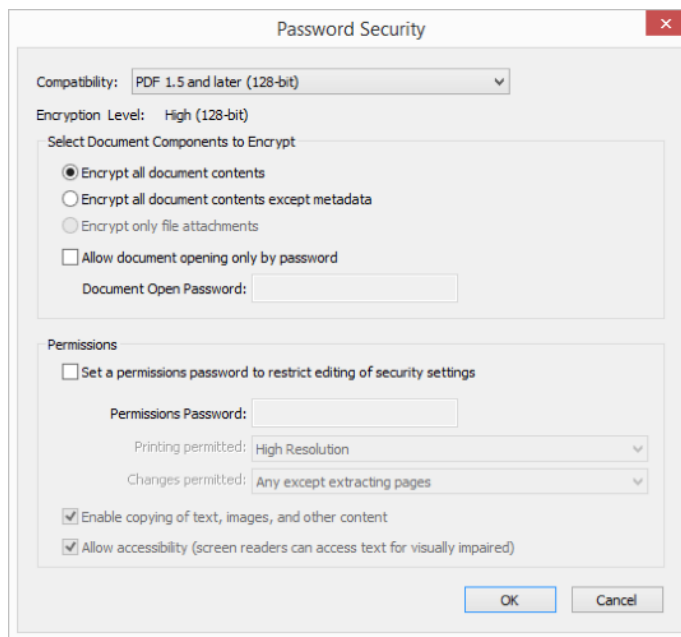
Password Security

Compatibility: PDF 1.5 and later (128-bit)

Encryption Level: High (128-bit)

Select Document Components to Encrypt

Encrypt all document contents

Encrypt all document contents except metadata

Encrypt only file attachments

Allow document opening only by password

Document Open Password:

Permissions

Set a permissions password to restrict editing of security settings

Permissions Password:

Printing permitted: High Resolution

Changes permitted: Any except extracting pages

Enable copying of text, images, and other content

Allow accessibility (screen readers can access text for visually impaired)

OK

Cancel